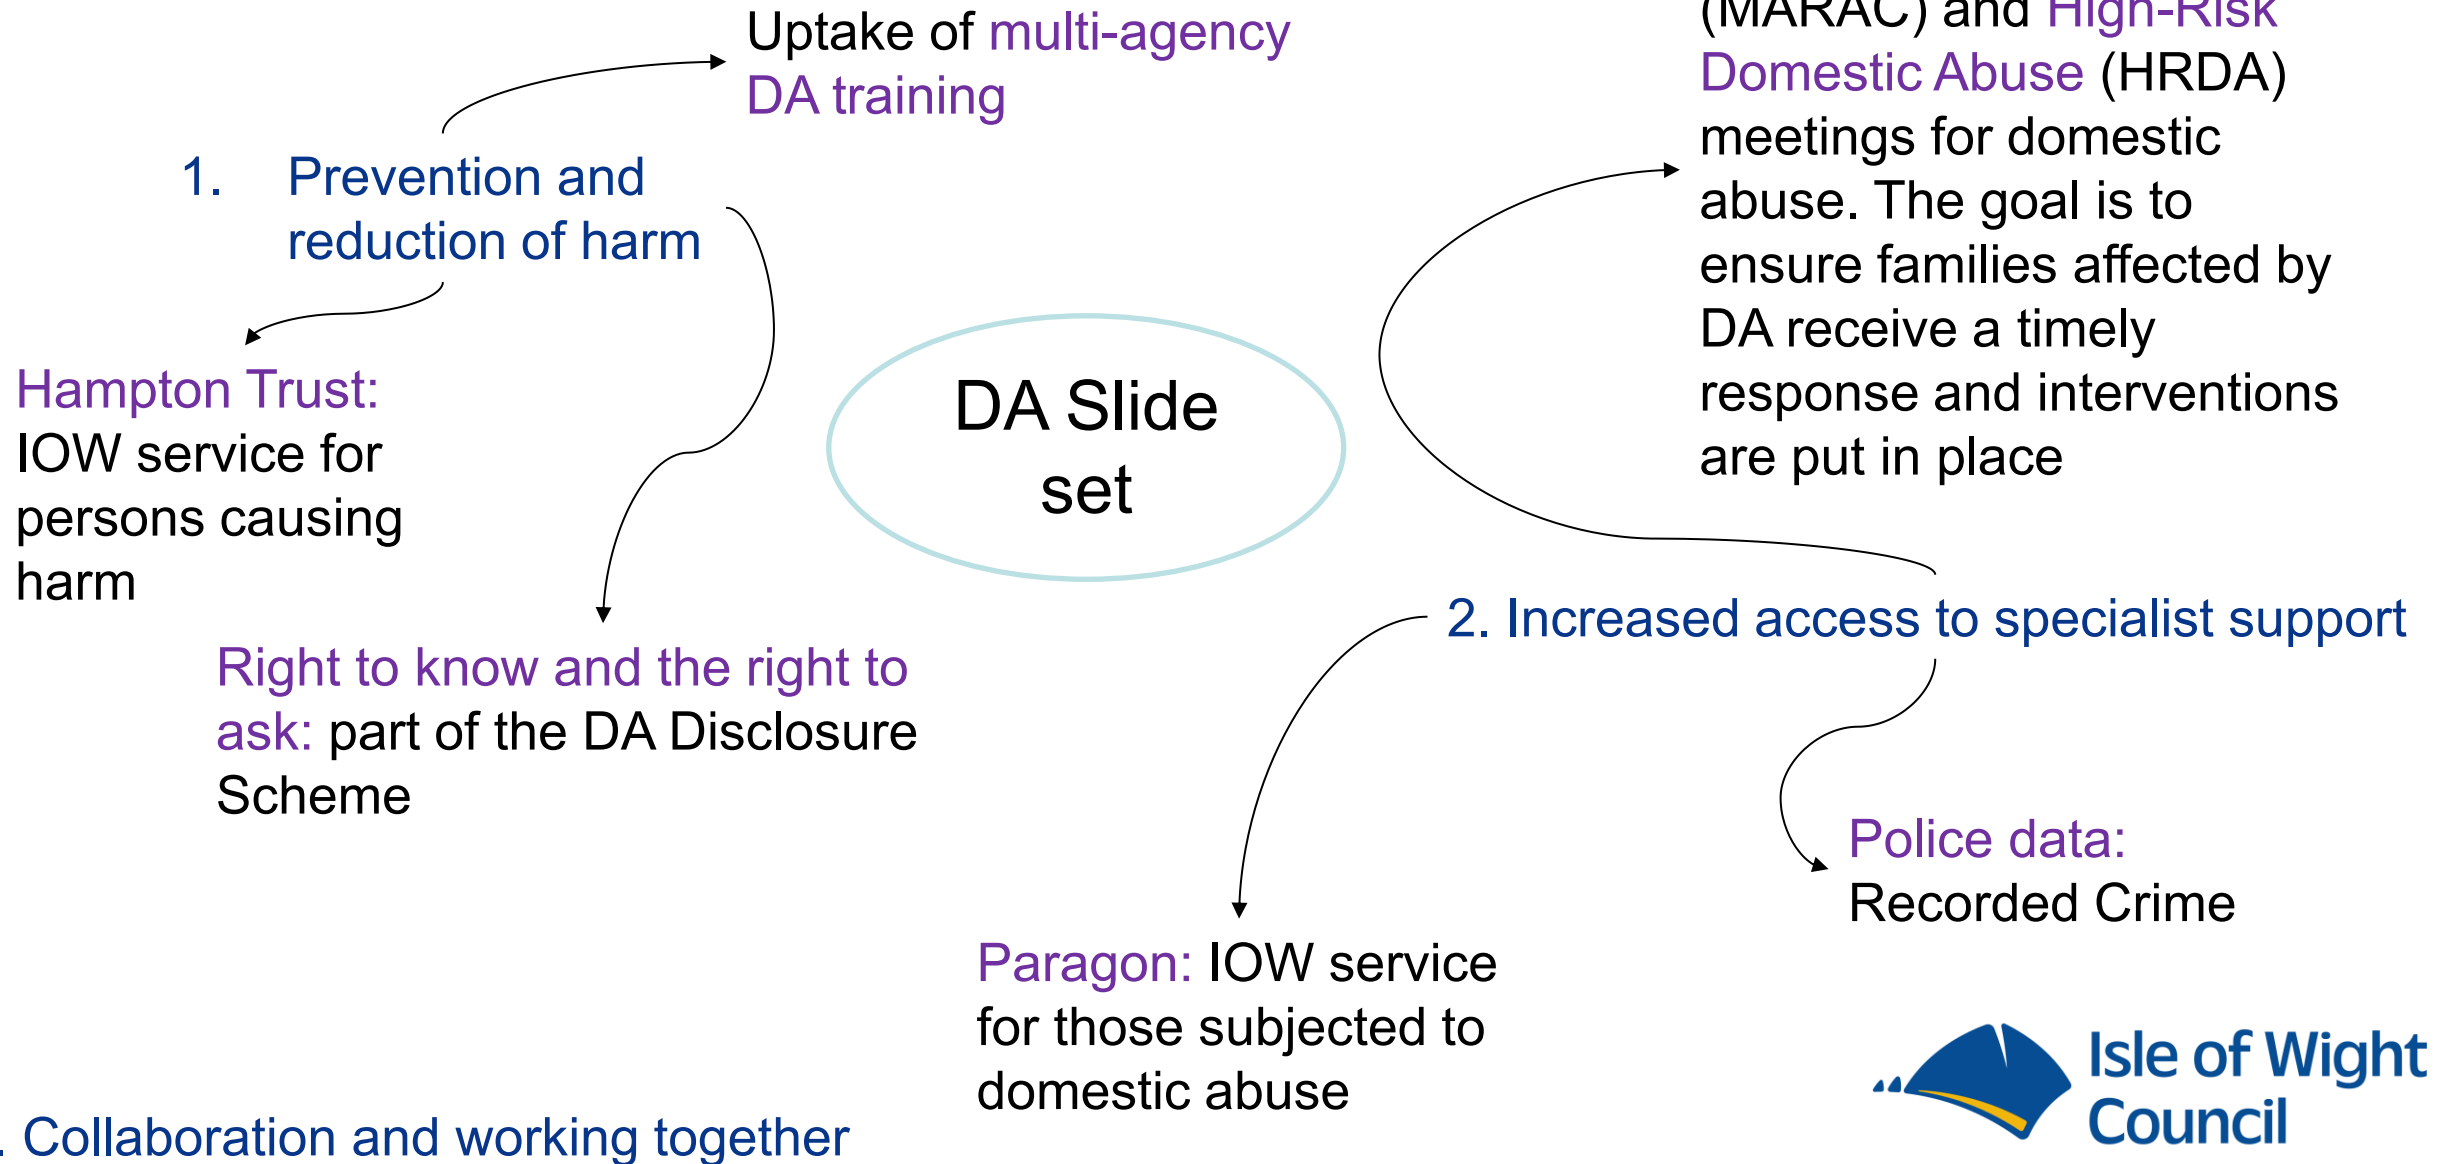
Uptake of multi-agency DA training

1. Prevention and reduction of harm

Hampton Trust: IOW service for persons causing harm

Right to know and the right to ask: part of the DA Disclosure Scheme

DA Slide set

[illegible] (MARAC) and High-Risk Domestic Abuse (HRDA) meetings for domestic abuse. The goal is to ensure families affected by DA receive a timely response and interventions are put in place

2. Increased access to specialist support

Police data: Recorded Crime

Paragon: IOW service for those subjected to domestic abuse

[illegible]. Collaboration and working together

Isle of Wight Council